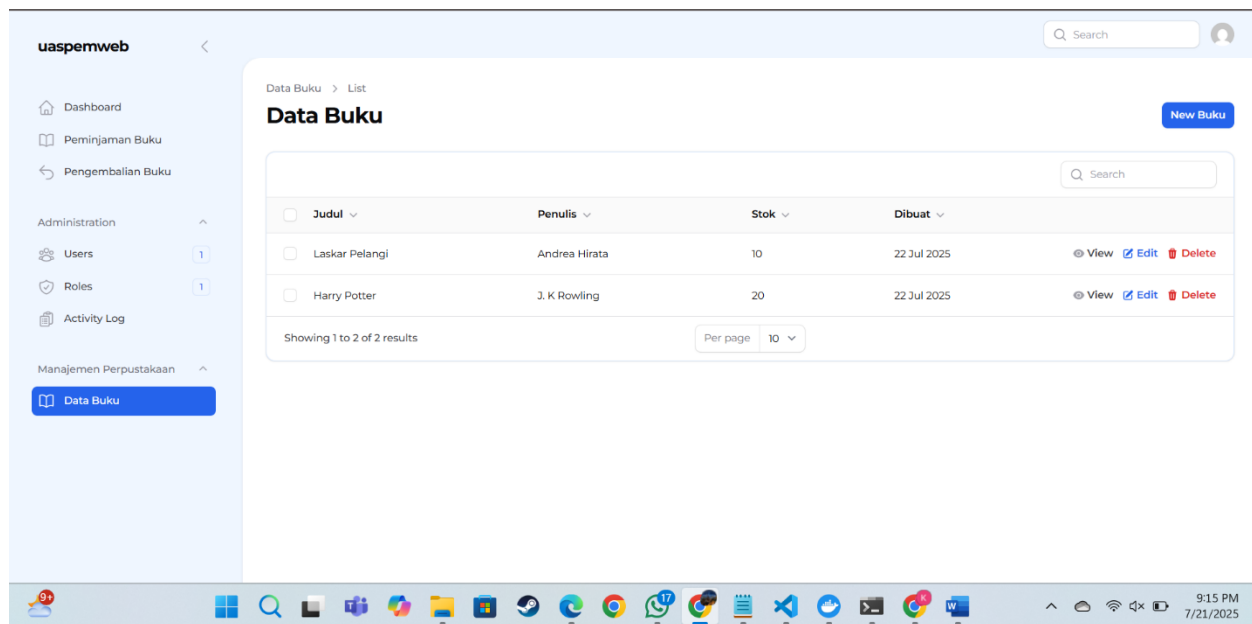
uaspemweb

Search

Dashboard
Peminjaman Buku
Pengembalian Buku

Administration
Users 1
Roles 1
Activity Log

Manajemen Perpustakaan
Data Buku

Data Buku > List

Data Buku

New Buku

Search

| Judul | Penulis | Stok | Dibuat | |
|---|---|---|---|---|
| Laskar Pelangi | Andrea Hirata | 10 | 22 Jul 2025 | View Edit Delete |
| Harry Potter | J. K Rowling | 20 | 22 Jul 2025 | View Edit Delete |

Showing 1 to 2 of 2 results

Per page 10

9+ 17 K

9:15 PM
7/21/2025